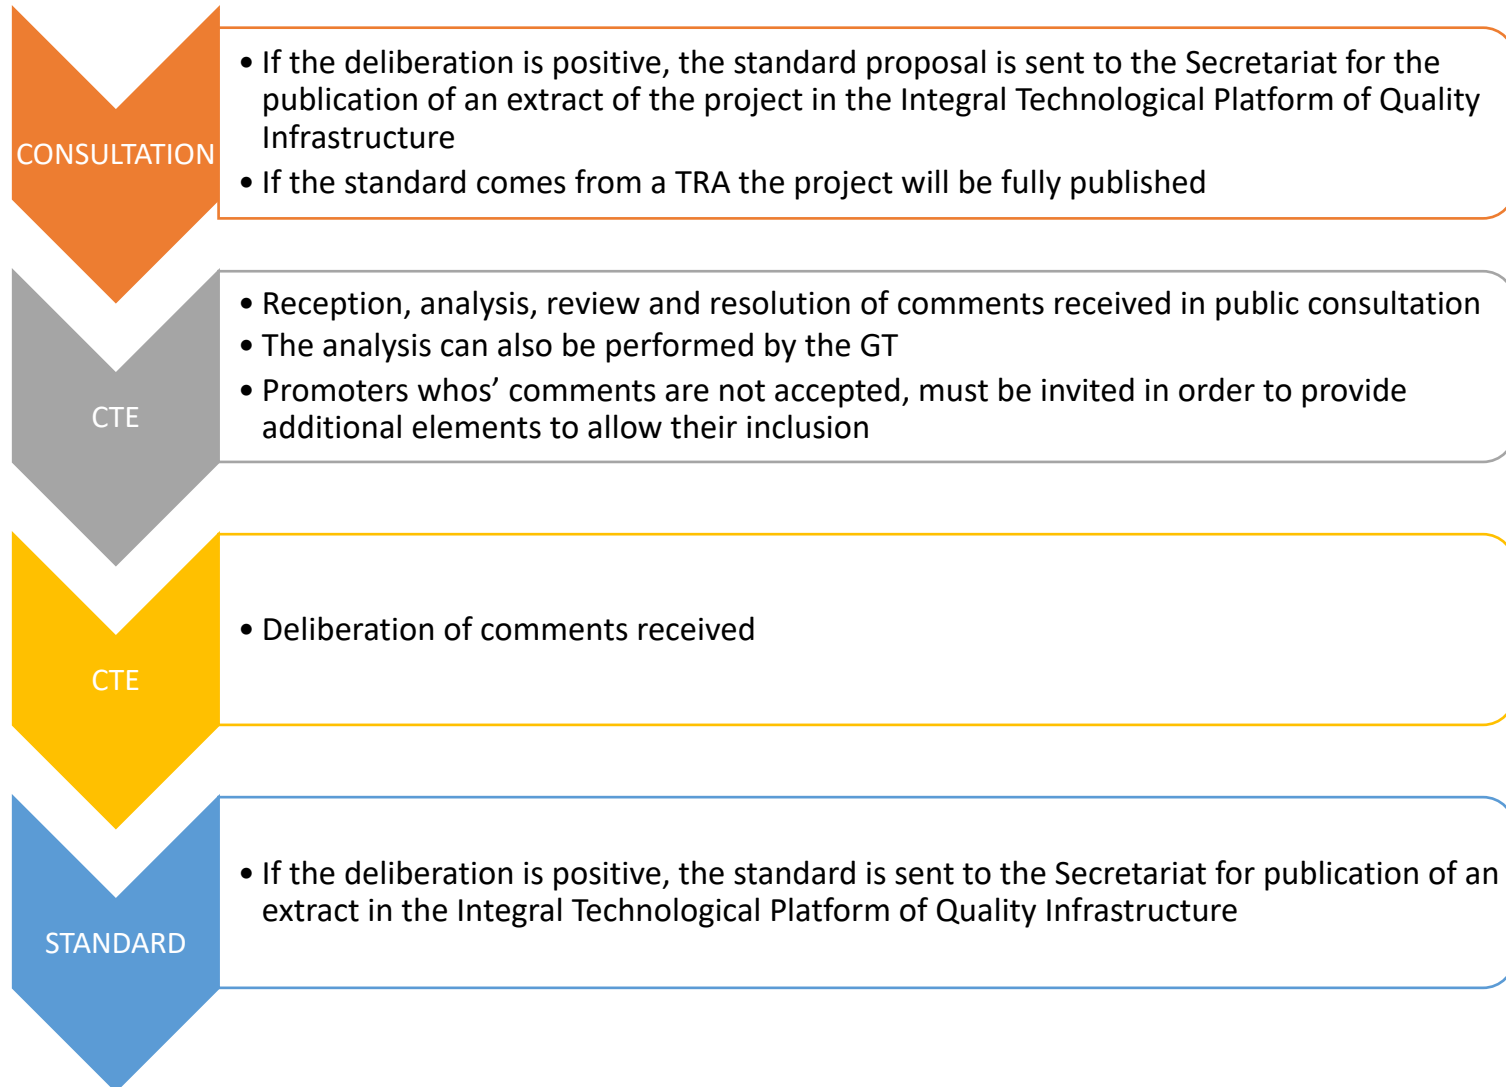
CONSULTATION

• If the deliberation is positive, the standard proposal is sent to the Secretariat for the publication of an extract of the project in the Integral Technological Platform of Quality Infrastructure
• If the standard comes from a TRA the project will be fully published

CTE

• Reception, analysis, review and resolution of comments received in public consultation
• The analysis can also be performed by the GT
• Promoters whos' comments are not accepted, must be invited in order to provide additional elements to allow their inclusion

CTE

• Deliberation of comments received

STANDARD

• If the deliberation is positive, the standard is sent to the Secretariat for publication of an extract in the Integral Technological Platform of Quality Infrastructure